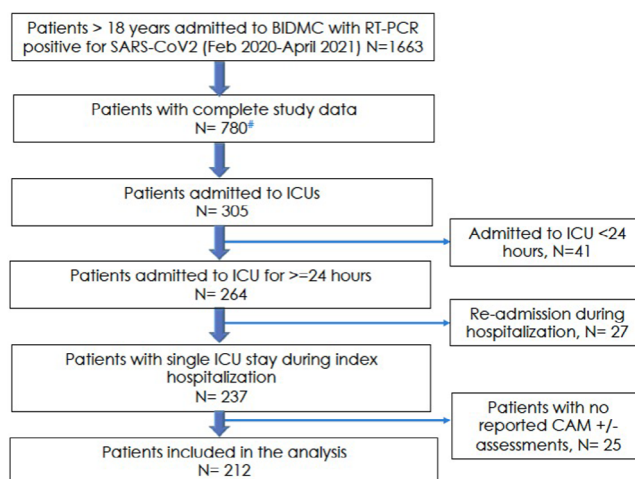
Patients > 18 years admitted to BIDMC with RT-PCR positive for SARS-CoV2 (Feb 2020-April 2021) N=1663

Patients with complete study data
N= 780#

Patients admitted to ICUs
N= 305

Admitted to ICU <24 hours, N=41

Patients admitted to ICU for >=24 hours
N= 264

Re-admission during hospitalization, N= 27

Patients with single ICU stay during index hospitalization
N= 237

Patients with no reported CAM +/- assessments, N= 25

Patients included in the analysis
N= 212